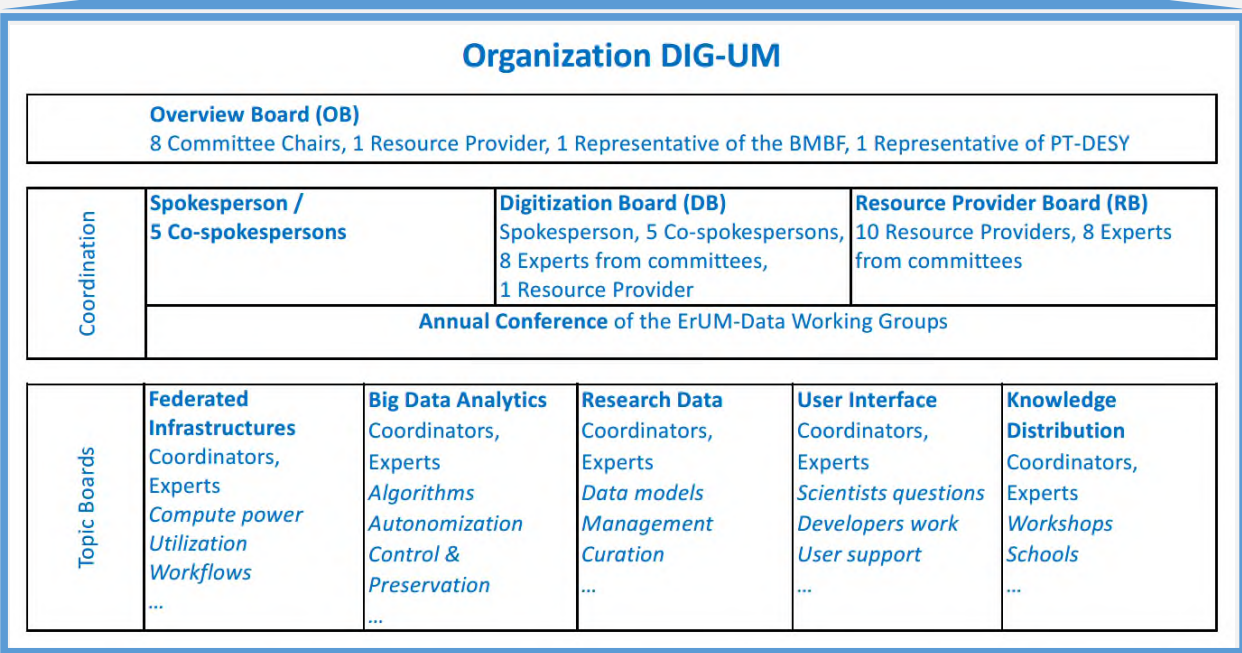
Organization DIG-UM

**Overview Board (OB)**
8 Committee Chairs, 1 Resource Provider, 1 Representative of the BMBF, 1 Representative of PT-DESY

| Coordination | **Spokesperson / 5 Co-spokespersons** | **Digitization Board (DB)** Spokesperson, 5 Co-spokespersons, 8 Experts from committees, 1 Resource Provider | **Resource Provider Board (RB)** 10 Resource Providers, 8 Experts from committees |
|---|---|---|---|
| | **Annual Conference** of the ErUM-Data Working Groups | | |

| Topic Boards | **Federated Infrastructures** Coordinators, Experts *Compute power* *Utilization* *Workflows* … | **Big Data Analytics** Coordinators, Experts *Algorithms* *Autonomization* *Control & Preservation* … | **Research Data** Coordinators, Experts *Data models* *Management* *Curation* … | **User Interface** Coordinators, Experts *Scientists questions* *Developers work* *User support* … | **Knowledge Distribution** Coordinators, Experts *Workshops* *Schools* … |
|---|---|---|---|---|---|